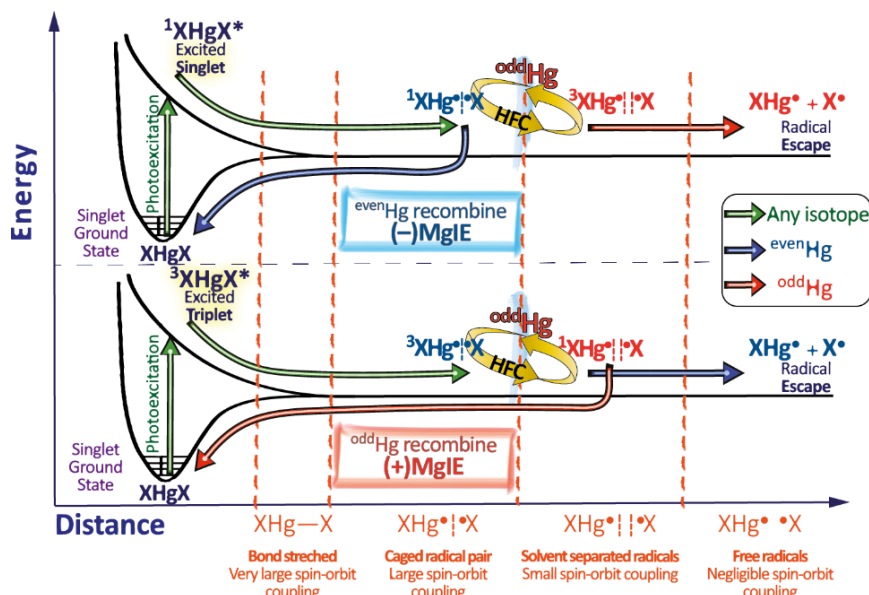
Energy

$^1$XHgX*
Excited
Singlet

Photoexcitation

Singlet
Ground
State
XHgX

$^1$XHg•¦•X
odd Hg
HFC
$^3$XHg•¦¦•X
XHg• + X•
Radical
Escape

even Hg recombine
(−)MgIE

Any isotope
even Hg
odd Hg

$^3$XHgX*
Excited
Triplet

Photoexcitation

Singlet
Ground
State
XHgX

$^3$XHg•¦•X
odd Hg
HFC
$^1$XHg•¦¦•X
XHg• + X•
Radical
Escape

odd Hg recombine
(+)MgIE

Distance
XHg—X
XHg•¦•X
XHg•¦¦•X
XHg• •X

Bond streched
Very large spin-orbit coupling

Caged radical pair
Large spin-orbit coupling

Solvent separated radicals
Small spin-orbit coupling

Free radicals
Negligible spin-orbit coupling